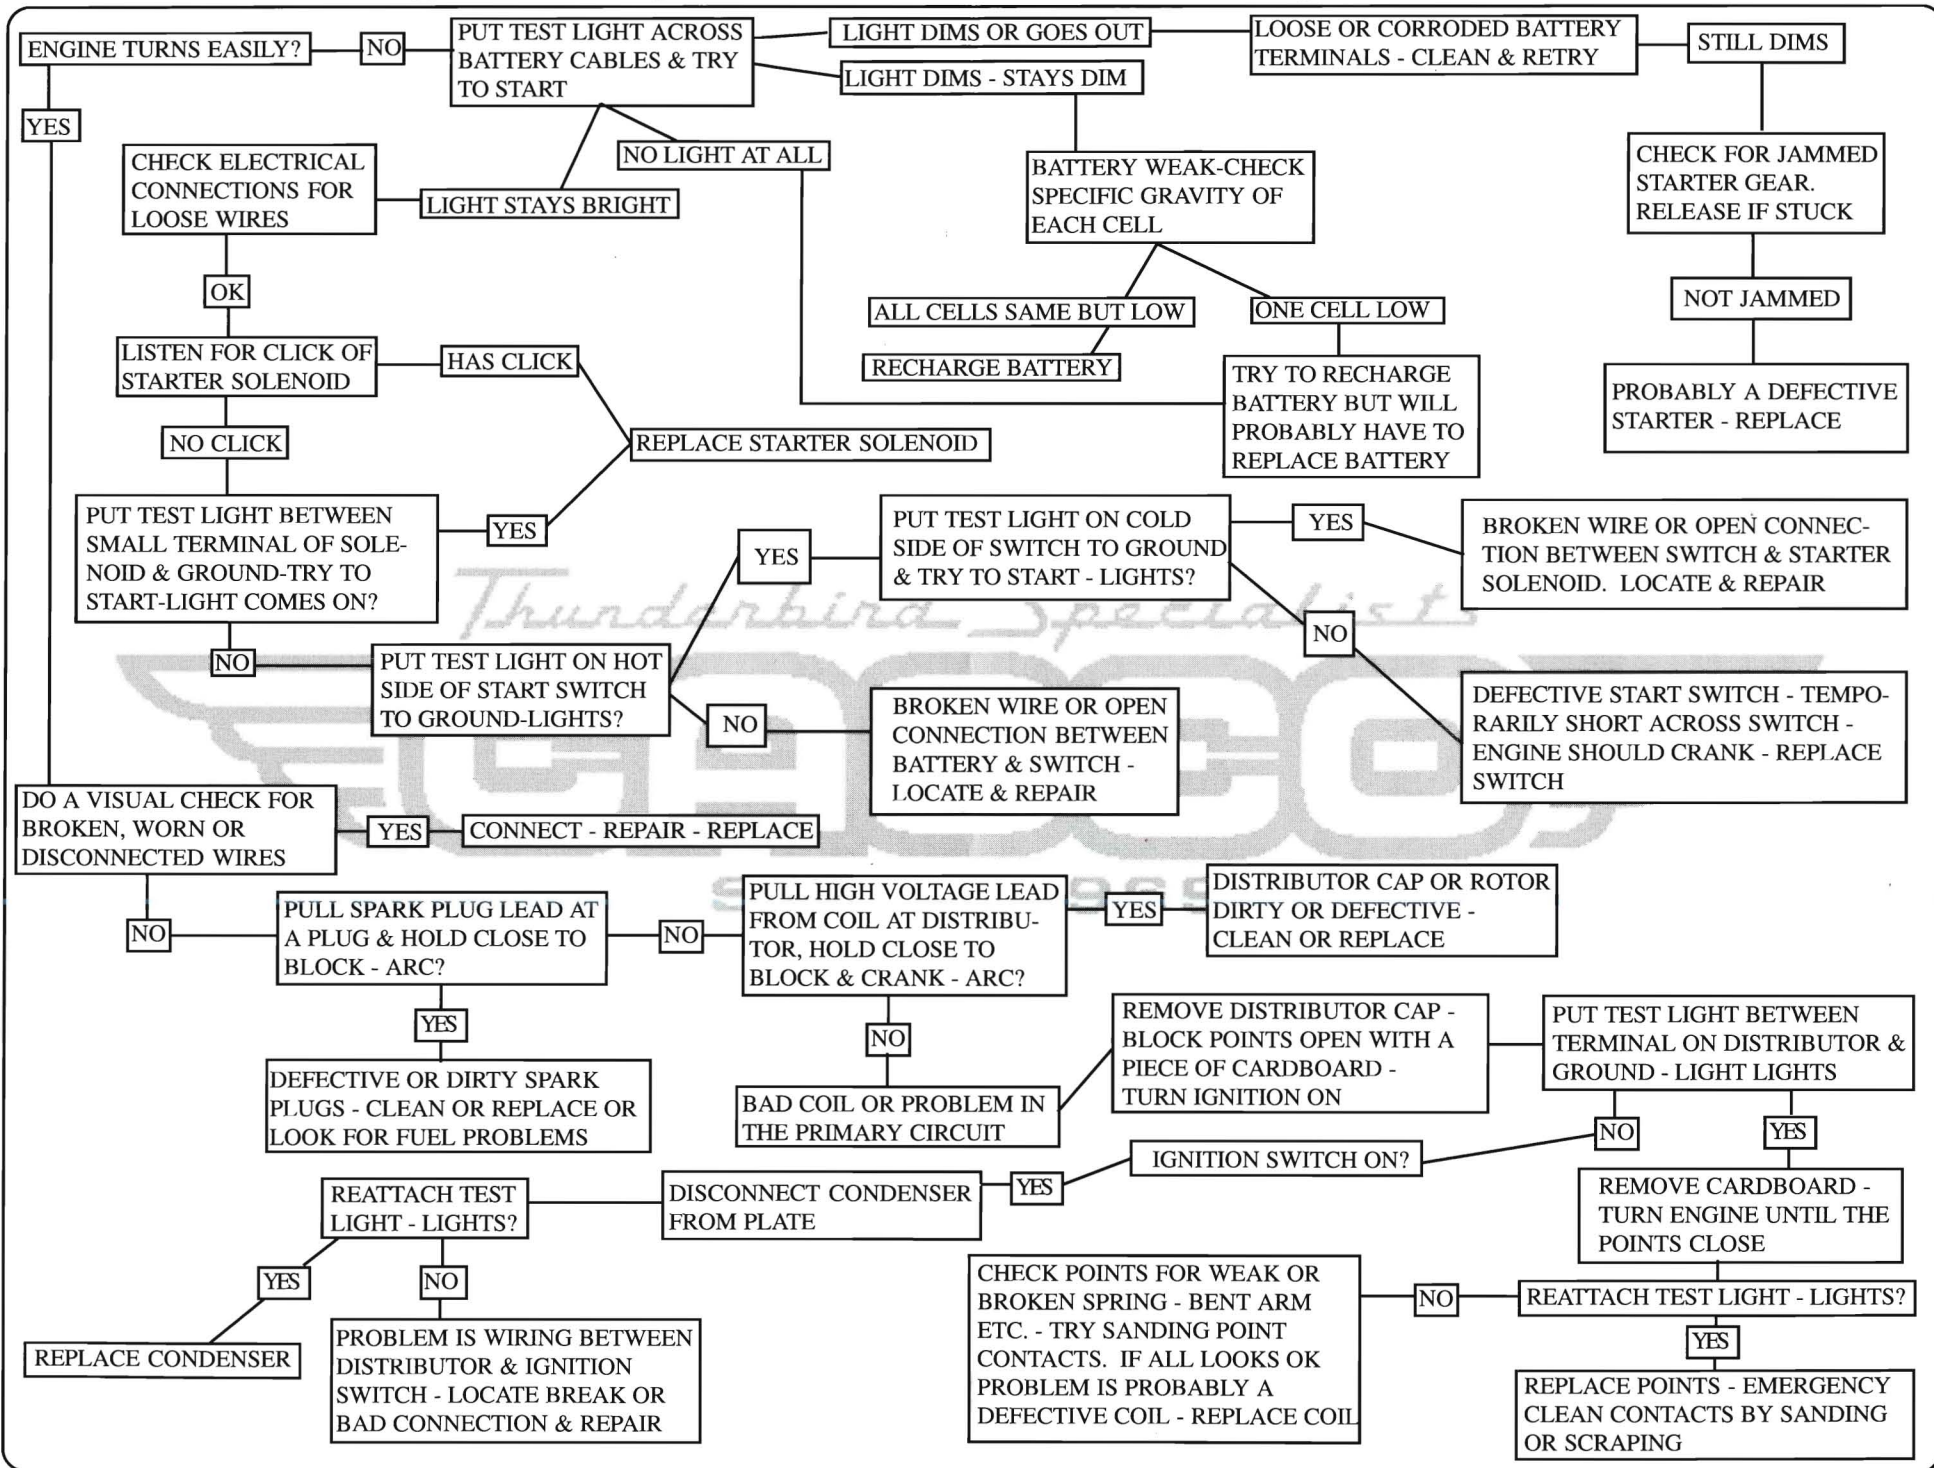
ENGINE TURNS EASILY?

NO

PUT TEST LIGHT ACROSS BATTERY CABLES & TRY TO START

LIGHT DIMS OR GOES OUT

LOOSE OR CORRODED BATTERY TERMINALS - CLEAN & RETRY

STILL DIMS

LIGHT DIMS - STAYS DIM

YES

CHECK ELECTRICAL CONNECTIONS FOR LOOSE WIRES

NO LIGHT AT ALL

LIGHT STAYS BRIGHT

BATTERY WEAK-CHECK SPECIFIC GRAVITY OF EACH CELL

CHECK FOR JAMMED STARTER GEAR. RELEASE IF STUCK

OK

ALL CELLS SAME BUT LOW

ONE CELL LOW

NOT JAMMED

LISTEN FOR CLICK OF STARTER SOLENOID

HAS CLICK

RECHARGE BATTERY

TRY TO RECHARGE BATTERY BUT WILL PROBABLY HAVE TO REPLACE BATTERY

PROBABLY A DEFECTIVE STARTER - REPLACE

NO CLICK

REPLACE STARTER SOLENOID

PUT TEST LIGHT BETWEEN SMALL TERMINAL OF SOLENOID & GROUND-TRY TO START-LIGHT COMES ON?

YES

YES

PUT TEST LIGHT ON COLD SIDE OF SWITCH TO GROUND & TRY TO START - LIGHTS?

YES

BROKEN WIRE OR OPEN CONNECTION BETWEEN SWITCH & STARTER SOLENOID. LOCATE & REPAIR

Thunderbird Specialists

NO

NO

PUT TEST LIGHT ON HOT SIDE OF START SWITCH TO GROUND-LIGHTS?

DEFECTIVE START SWITCH - TEMPORARILY SHORT ACROSS SWITCH - ENGINE SHOULD CRANK - REPLACE SWITCH

NO

BROKEN WIRE OR OPEN CONNECTION BETWEEN BATTERY & SWITCH - LOCATE & REPAIR

DO A VISUAL CHECK FOR BROKEN, WORN OR DISCONNECTED WIRES

YES

CONNECT - REPAIR - REPLACE

NO

PULL SPARK PLUG LEAD AT A PLUG & HOLD CLOSE TO BLOCK - ARC?

NO

PULL HIGH VOLTAGE LEAD FROM COIL AT DISTRIBUTOR, HOLD CLOSE TO BLOCK & CRANK - ARC?

YES

DISTRIBUTOR CAP OR ROTOR DIRTY OR DEFECTIVE - CLEAN OR REPLACE

YES

NO

REMOVE DISTRIBUTOR CAP - BLOCK POINTS OPEN WITH A PIECE OF CARDBOARD - TURN IGNITION ON

PUT TEST LIGHT BETWEEN TERMINAL ON DISTRIBUTOR & GROUND - LIGHT LIGHTS

DEFECTIVE OR DIRTY SPARK PLUGS - CLEAN OR REPLACE OR LOOK FOR FUEL PROBLEMS

BAD COIL OR PROBLEM IN THE PRIMARY CIRCUIT

NO

YES

IGNITION SWITCH ON?

REATTACH TEST LIGHT - LIGHTS?

DISCONNECT CONDENSER FROM PLATE

YES

REMOVE CARDBOARD - TURN ENGINE UNTIL THE POINTS CLOSE

YES

NO

CHECK POINTS FOR WEAK OR BROKEN SPRING - BENT ARM ETC. - TRY SANDING POINT CONTACTS. IF ALL LOOKS OK PROBLEM IS PROBABLY A DEFECTIVE COIL - REPLACE COIL

NO

REATTACH TEST LIGHT - LIGHTS?

REPLACE CONDENSER

PROBLEM IS WIRING BETWEEN DISTRIBUTOR & IGNITION SWITCH - LOCATE BREAK OR BAD CONNECTION & REPAIR

YES

REPLACE POINTS - EMERGENCY CLEAN CONTACTS BY SANDING OR SCRAPING